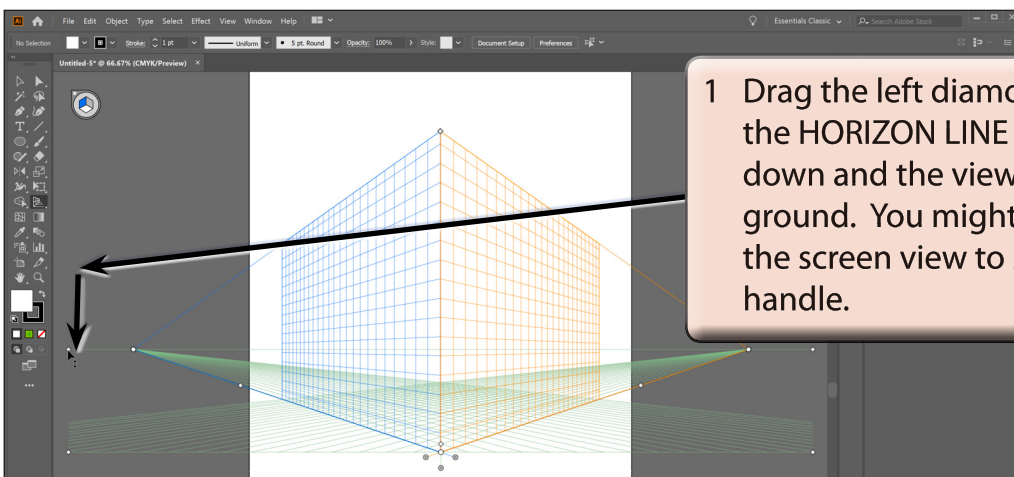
File Edit Object Type Select Effect View Window Help

Essentials Classic Search Adobe Stock

No Selection Stroke: 1 pt Uniform 5 pt. Round Opacity: 100% Style: Document Setup Preferences

Untitled-5* @ 66.67% (CMYK/Preview) ×

1 Drag the left diamo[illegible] the HORIZON LINE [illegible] down and the view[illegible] ground. You might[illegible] the screen view to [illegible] handle.